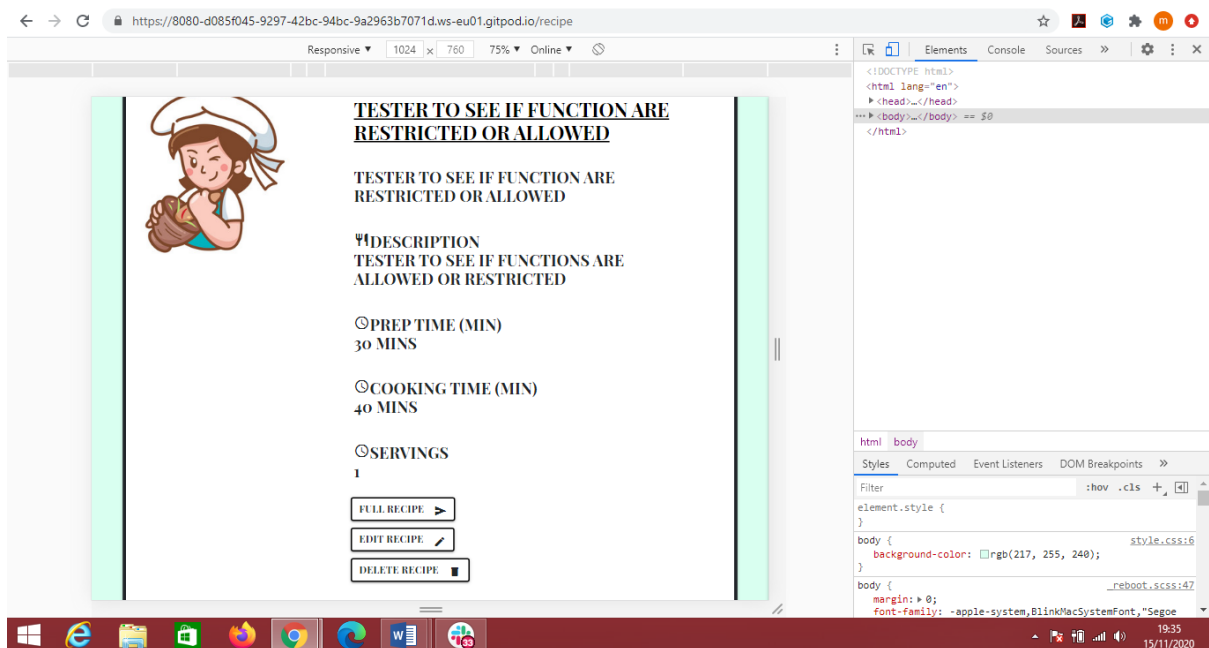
https://8080-d085f045-9297-42bc-94bc-9a2963b7071d.ws-eu01.gitpod.io/recipe

Responsive ▼ 1024 × 760 75% ▼ Online ▼

Elements Console Sources »

<!DOCTYPE html>
<html lang="en">
▶<head>…</head>
▶<body>…</body> == $0
</html>

TESTER TO SEE IF FUNCTION ARE RESTRICTED OR ALLOWED

TESTER TO SEE IF FUNCTION ARE RESTRICTED OR ALLOWED

DESCRIPTION
TESTER TO SEE IF FUNCTIONS ARE ALLOWED OR RESTRICTED

PREP TIME (MIN)
30 MINS

COOKING TIME (MIN)
40 MINS

SERVINGS
1

FULL RECIPE

EDIT RECIPE

DELETE RECIPE

html body

Styles Computed Event Listeners DOM Breakpoints »

Filter :hov .cls +

element.style {
}

body { style.css:6
background-color: rgb(217, 255, 240);
}

body { _reboot.scss:47
margin: ▶ 0;
font-family: -apple-system,BlinkMacSystemFont,"Segoe

19:35
15/11/2020